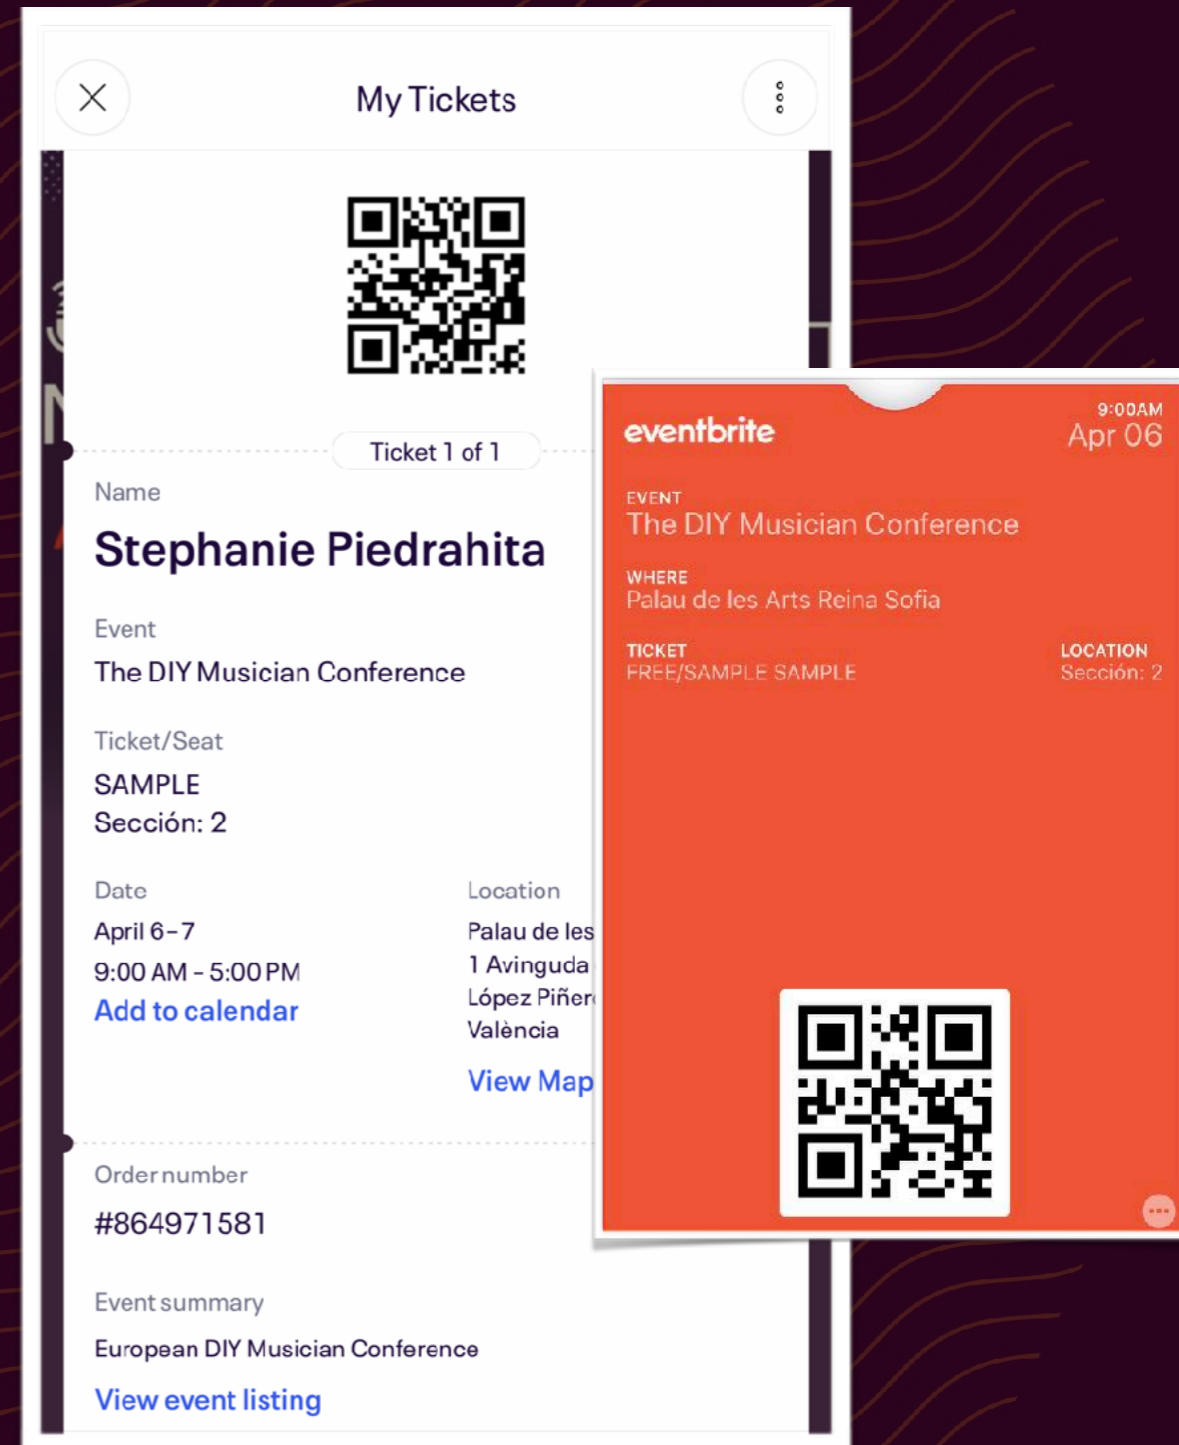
My Tickets

Ticket 1 of 1

Name

Stephanie Piedrahita

Event

The DIY Musician Conference

Ticket/Seat

SAMPLE
Sección: 2

Date

April 6 – 7
9:00 AM - 5:00 PM
Add to calendar

Location

Palau de les
1 Avinguda
López Piñer
València

View Map

Order number

#864971581

Event summary

European DIY Musician Conference

View event listing

eventbrite

9:00AM
Apr 06

EVENT
The DIY Musician Conference

WHERE
Palau de les Arts Reina Sofia

TICKET
FREE/SAMPLE SAMPLE

LOCATION
Sección: 2